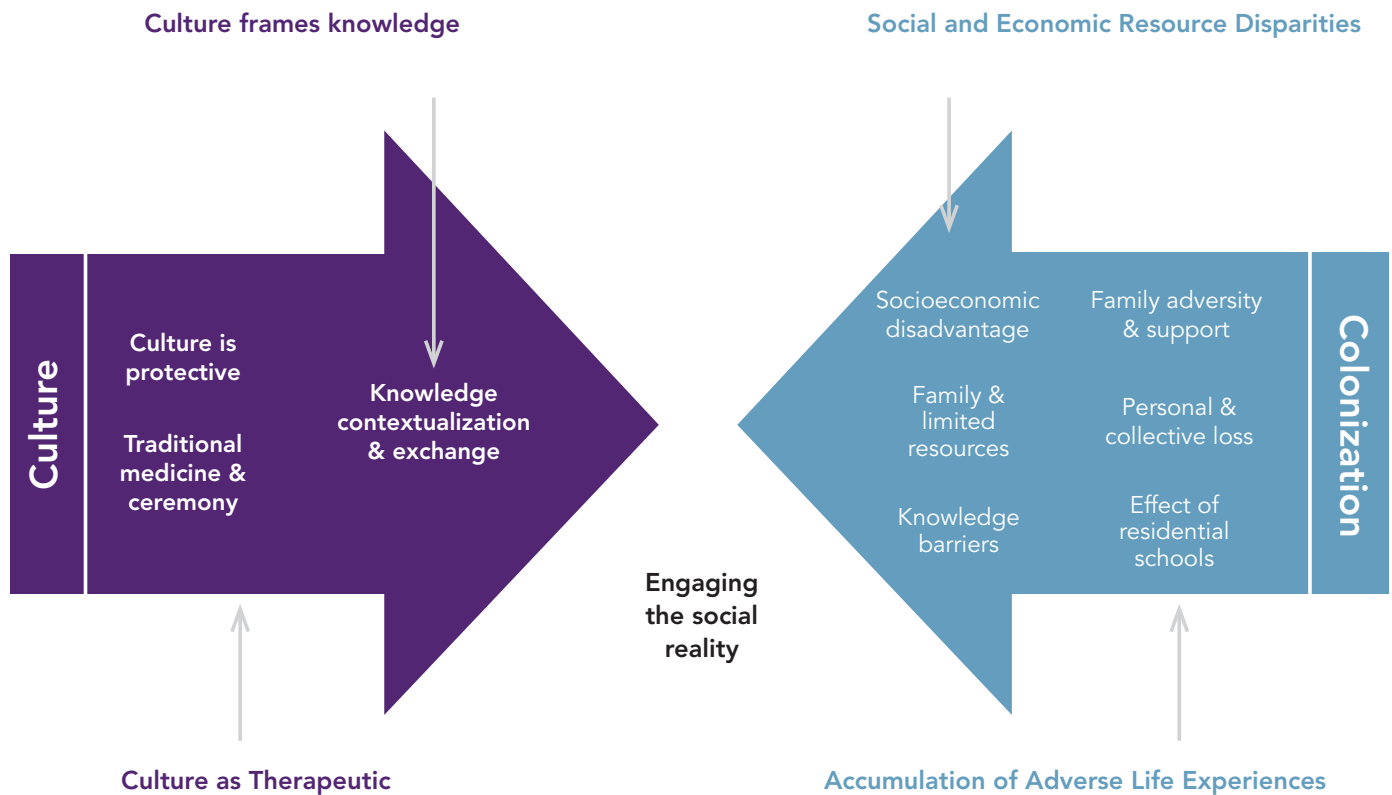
Culture frames knowledge

Social and Economic Resource Disparities

Culture

Culture is protective

Traditional medicine & ceremony

Knowledge contextualization & exchange

Socioeconomic disadvantage

Family adversity & support

Family & limited resources

Personal & collective loss

Knowledge barriers

Effect of residential schools

Colonization

Engaging the social reality

Culture as Therapeutic

Accumulation of Adverse Life Experiences